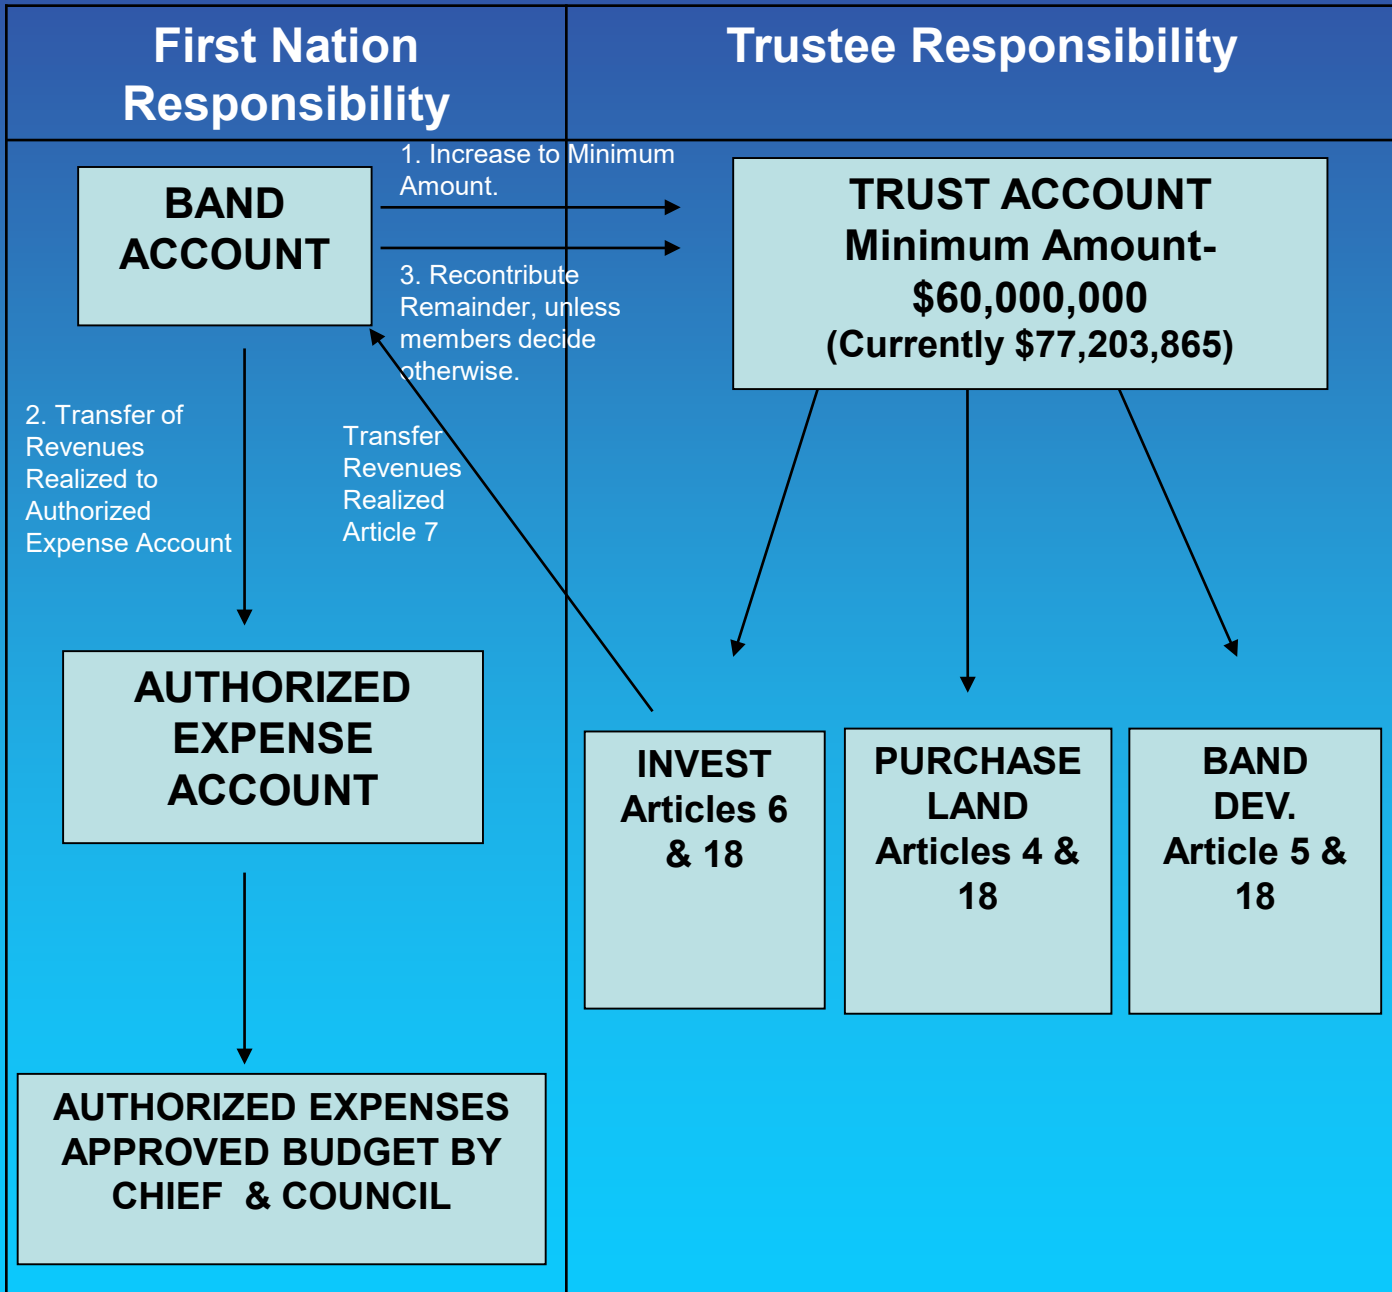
First Nation Responsibility

Trustee Responsibility

BAND ACCOUNT

1. Increase to Minimum Amount.

3. Recontribute Remainder, unless members decide otherwise.

TRUST ACCOUNT
Minimum Amount-
$60,000,000
(Currently $77,203,865)

2. Transfer of Revenues Realized to Authorized Expense Account

Transfer Revenues Realized Article 7

AUTHORIZED EXPENSE ACCOUNT

INVEST Articles 6 & 18

PURCHASE LAND Articles 4 & 18

BAND DEV. Article 5 & 18

AUTHORIZED EXPENSES APPROVED BUDGET BY CHIEF & COUNCIL